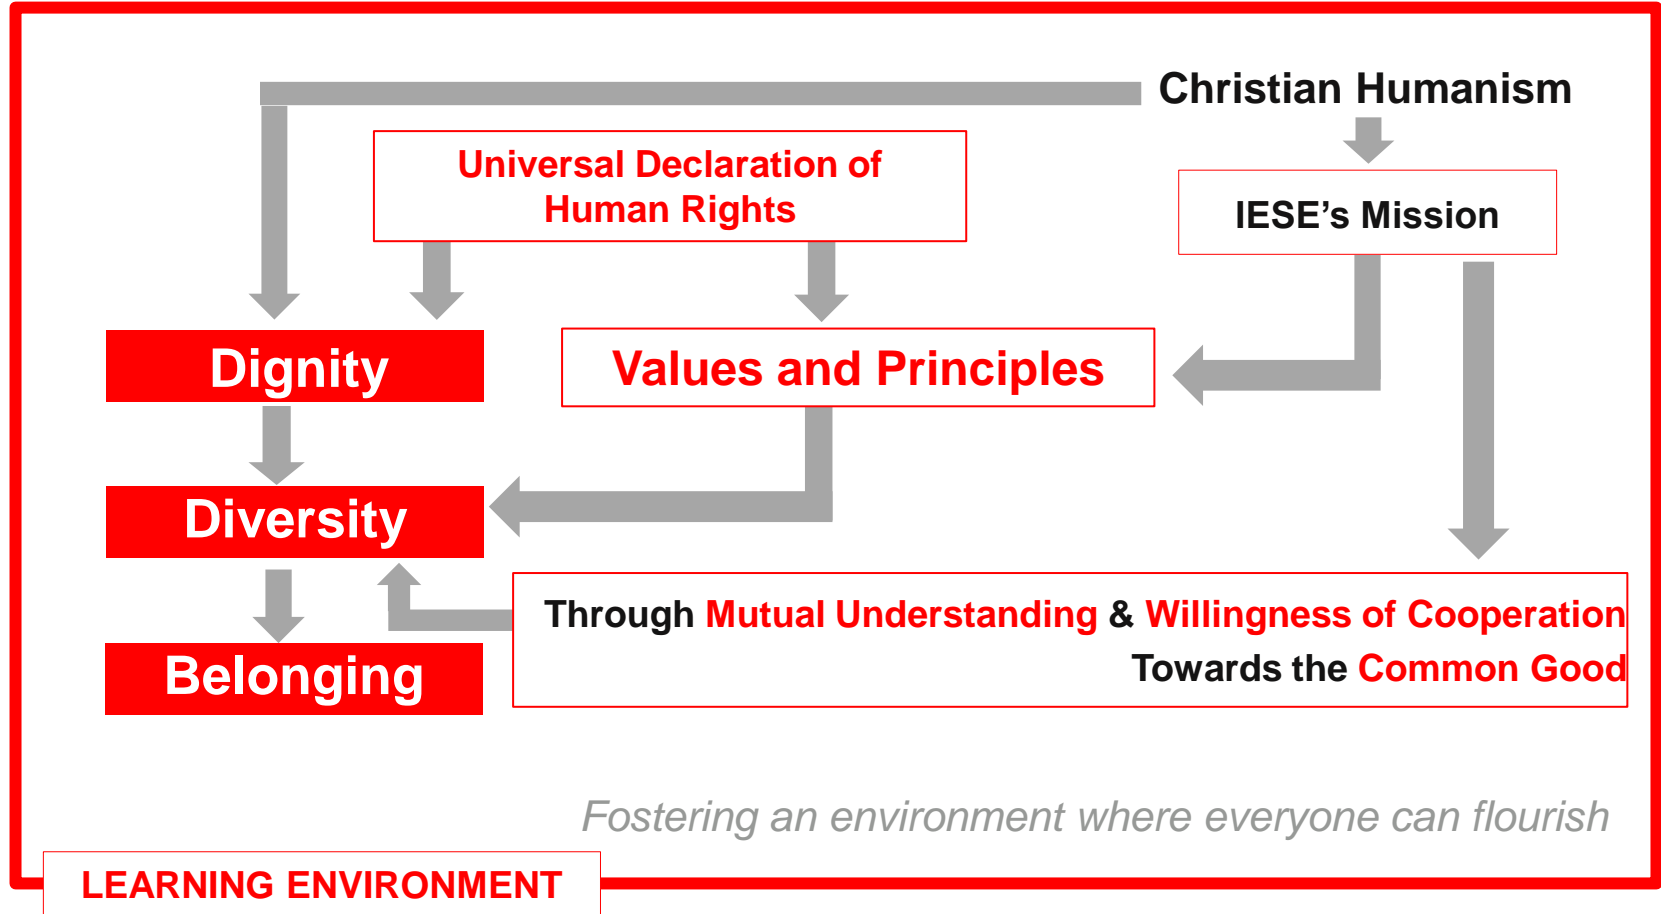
Christian Humanism

Universal Declaration of Human Rights

IESE's Mission

Dignity

Values and Principles

Diversity

Belonging

Through Mutual Understanding & Willingness of Cooperation Towards the Common Good

Fostering an environment where everyone can flourish

LEARNING ENVIRONMENT